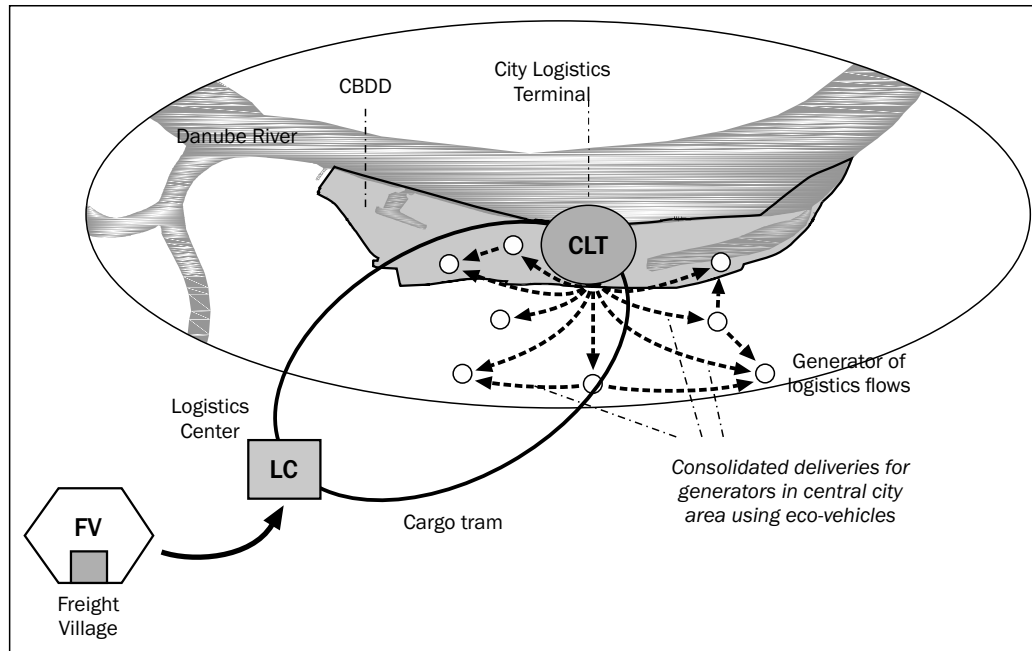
CBDD

City Logistics Terminal

Danube River

CLT

Generator of logistics flows

Logistics Center

LC

Consolidated deliveries for generators in central city area using eco-vehicles

FV

Cargo tram

Freight Village